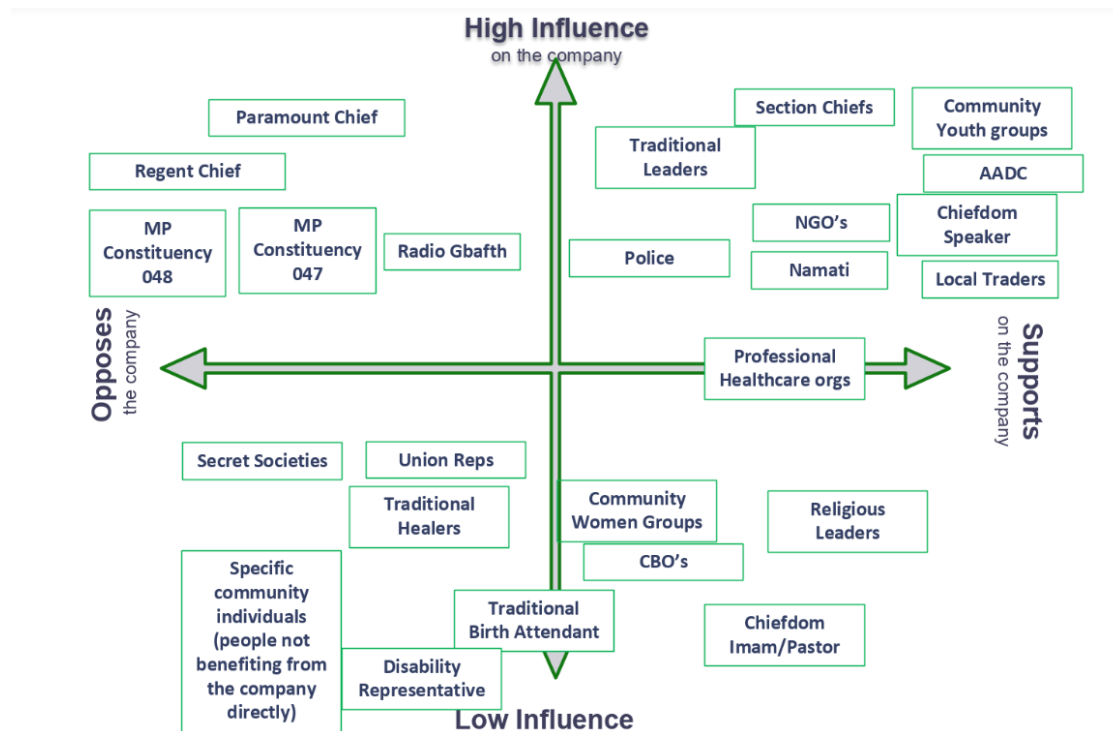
High Influence
on the company

Paramount Chief

Regent Chief

MP Constituency 048

MP Constituency 047

Radio Gbafth

Section Chiefs

Community Youth groups

Traditional Leaders

AADC

NGO's

Chiefdom Speaker

Police

Namati

Local Traders

Opposes
the company

Supports
on the company

Professional Healthcare orgs

Secret Societies

Union Reps

Traditional Healers

Community Women Groups

Religious Leaders

CBO's

Specific community individuals (people not benefiting from the company directly)

Traditional Birth Attendant

Chiefdom Imam/Pastor

Disability Representative

Low Influence